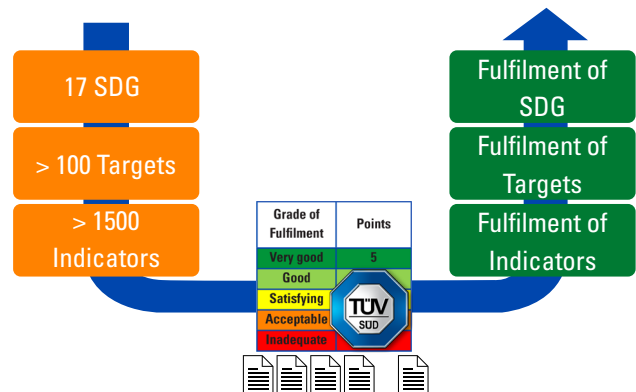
17 SDG

> 100 Targets

> 1500 Indicators

| Grade of Fulfilment | Points |
|---|---|
| Very good | 5 |
| Good | |
| Satisfying | |
| Acceptable | |
| Inadequate | |

TÜV SÜD

Fulfilment of SDG

Fulfilment of Targets

Fulfilment of Indicators